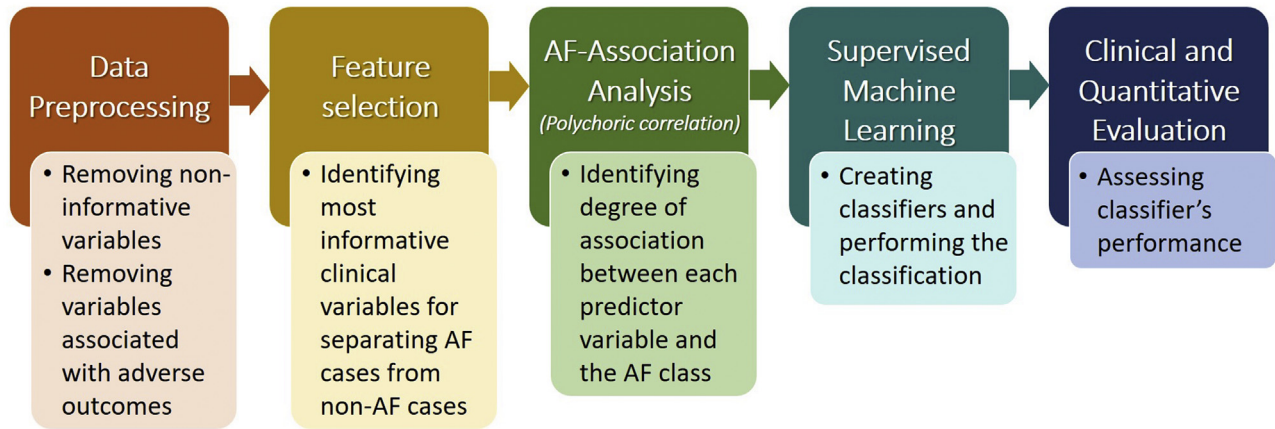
Data Preprocessing

• Removing non-informative variables
• Removing variables associated with adverse outcomes

Feature selection

• Identifying most informative clinical variables for separating AF cases from non-AF cases

AF-Association Analysis
(Polychoric correlation)

• Identifying degree of association between each predictor variable and the AF class

Supervised Machine Learning

• Creating classifiers and performing the classification

Clinical and Quantitative Evaluation

• Assessing classifier's performance